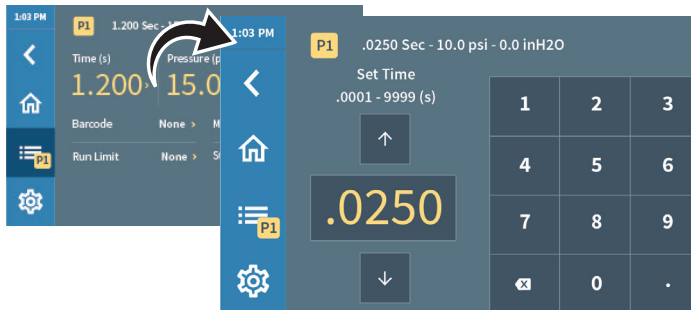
1:03 PM
P1 1.200 Sec - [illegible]
Time (s)
1.200
Pressure (p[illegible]
15.0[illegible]
Barcode None > M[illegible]
Run Limit None > S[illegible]
P1

1:03 PM
P1 .0250 Sec - 10.0 psi - 0.0 inH2O
Set Time
.0001 - 9999 (s)
↑
.0250
↓
P1

| 1 | 2 | 3 |
|---|---|---|
| 4 | 5 | 6 |
| 7 | 8 | 9 |
| ⌫ | 0 | . |